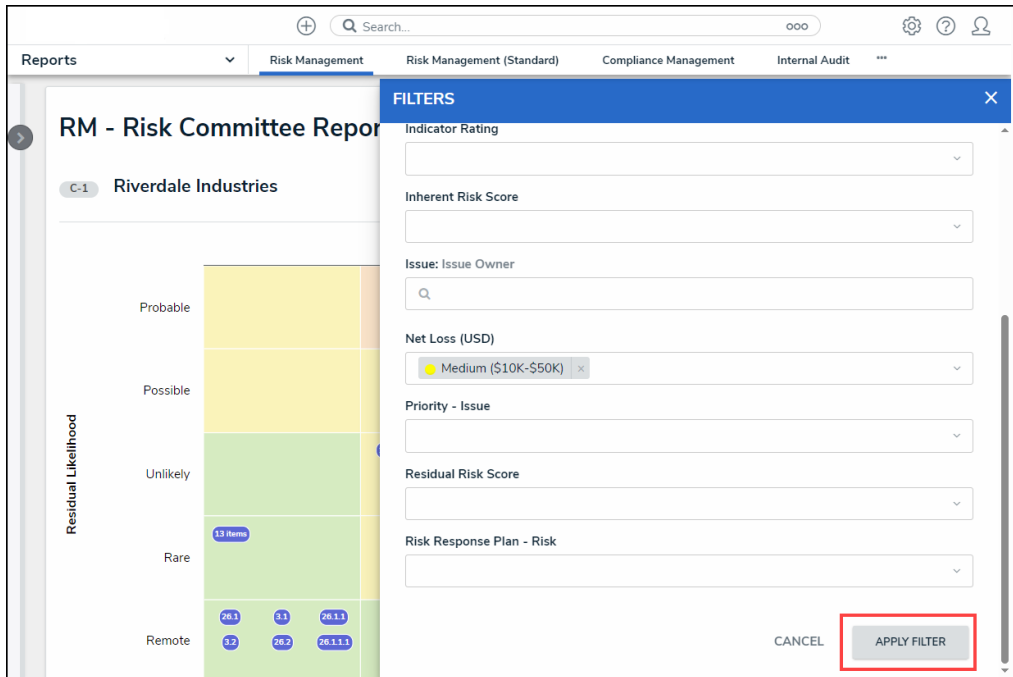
Search...
Reports
Risk Management
Risk Management (Standard)
Compliance Management
Internal Audit
RM - Risk Committee Repor
C-1 Riverdale Industries
Residual Likelihood
Probable
Possible
Unlikely
Rare
Remote
13 items
26.1
3.1
26.1.1
3.2
26.2
26.1.1.1
FILTERS
Indicator Rating
Inherent Risk Score
Issue: Issue Owner
Net Loss (USD)
Medium ($10K-$50K)
Priority - Issue
Residual Risk Score
Risk Response Plan - Risk
CANCEL
APPLY FILTER